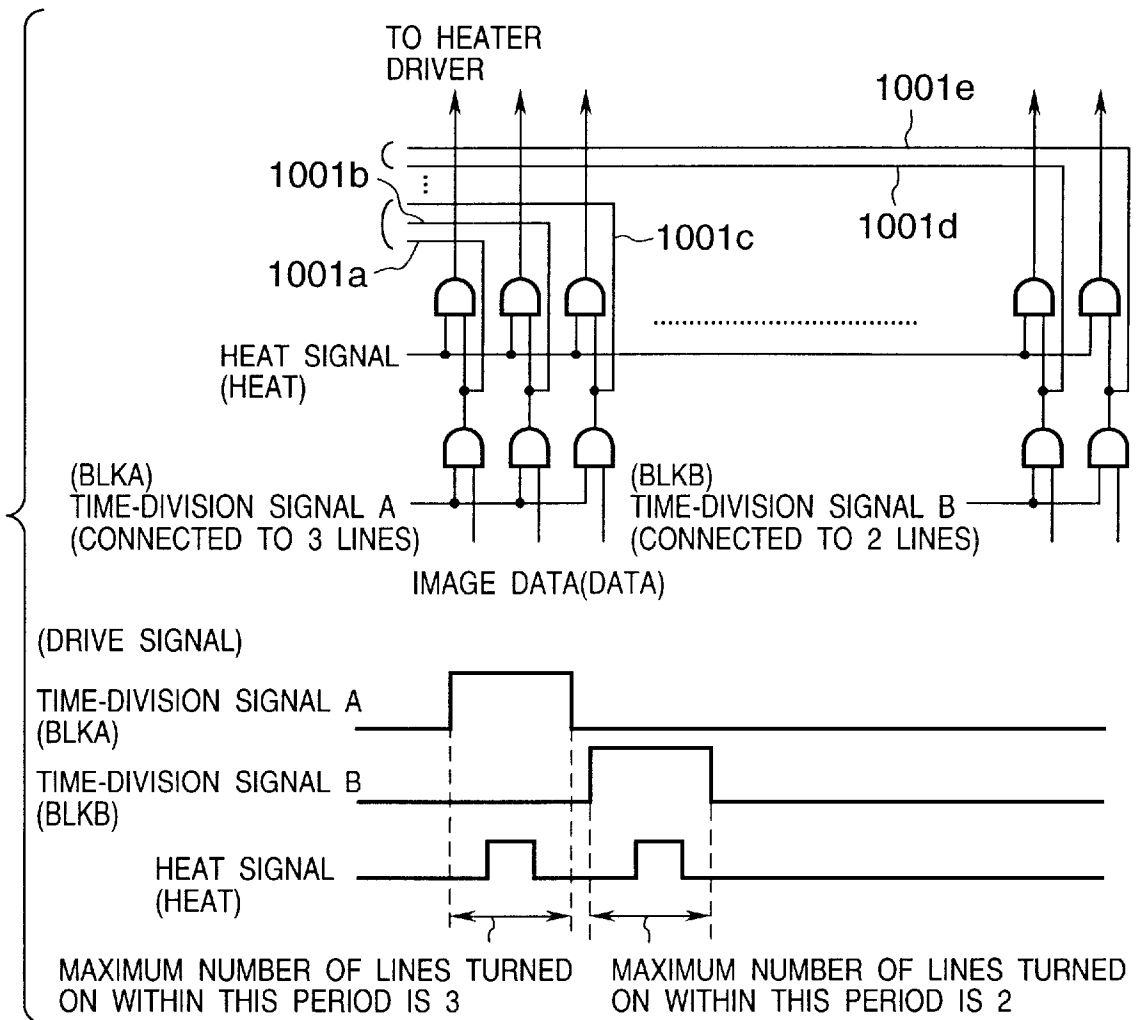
TO HEATER DRIVER

1001e

1001b

1001d

1001c

1001a

HEAT SIGNAL (HEAT)

(BLKA)
TIME-DIVISION SIGNAL A
(CONNECTED TO 3 LINES)

(BLKB)
TIME-DIVISION SIGNAL B
(CONNECTED TO 2 LINES)

IMAGE DATA(DATA)

(DRIVE SIGNAL)

TIME-DIVISION SIGNAL A
(BLKA)

TIME-DIVISION SIGNAL B
(BLKB)

HEAT SIGNAL
(HEAT)

MAXIMUM NUMBER OF LINES TURNED ON WITHIN THIS PERIOD IS 3

MAXIMUM NUMBER OF LINES TURNED ON WITHIN THIS PERIOD IS 2